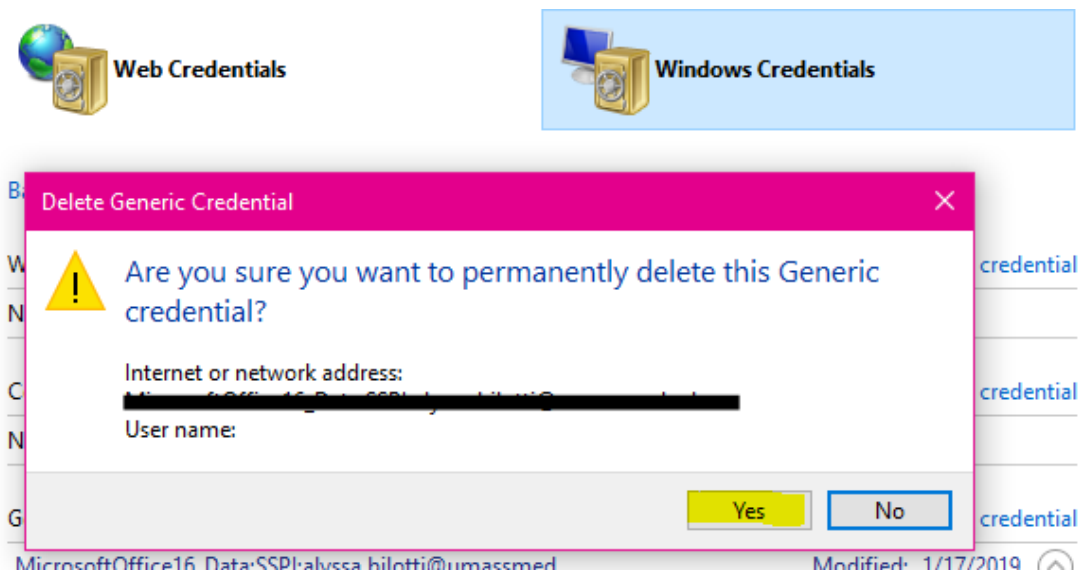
Web Credentials

Windows Credentials

Ba

Delete Generic Credential

Are you sure you want to permanently delete this Generic credential?

Internet or network address:
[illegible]
User name:

Yes

No

W
N
C
N
G

credential
credential
credential

MicrosoftOffice16_Data:SSPI:alyssa.bilotti@umassmed

Modified: 1/17/2019